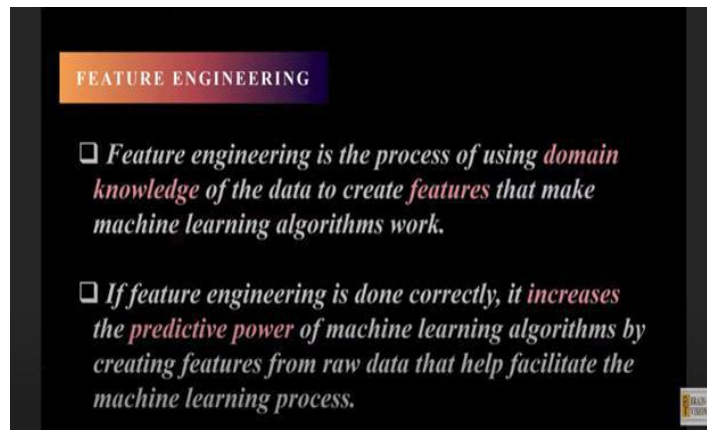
FEATURE ENGINEERING

❑ Feature engineering is the process of using domain knowledge of the data to create features that make machine learning algorithms work.

❑ If feature engineering is done correctly, it increases the predictive power of machine learning algorithms by creating features from raw data that help facilitate the machine learning process.

BRAIN VISION